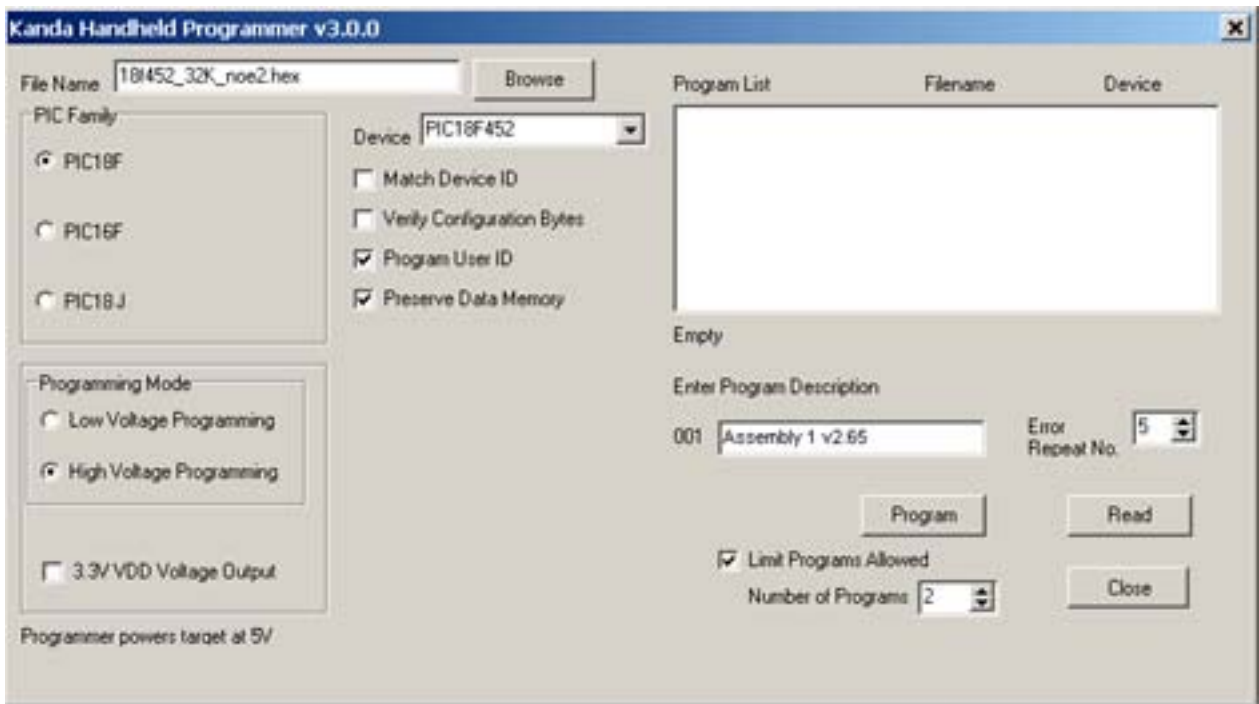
Kanda Handheld Programmer v3.0.0

File Name 18f452_32K_noe2.hex

Browse

PIC Family

PIC18F

PIC16F

PIC18J

Device PIC18F452

Match Device ID

Verify Configuration Bytes

Program User ID

Preserve Data Memory

Programming Mode

Low Voltage Programming

High Voltage Programming

3.3V VDD Voltage Output

Programmer powers target at 5V

Program List

Filename

Device

Empty

Enter Program Description

001 Assembly 1 v2.65

Error Repeat No. 5

Program

Read

Limit Programs Allowed

Number of Programs 2

Close